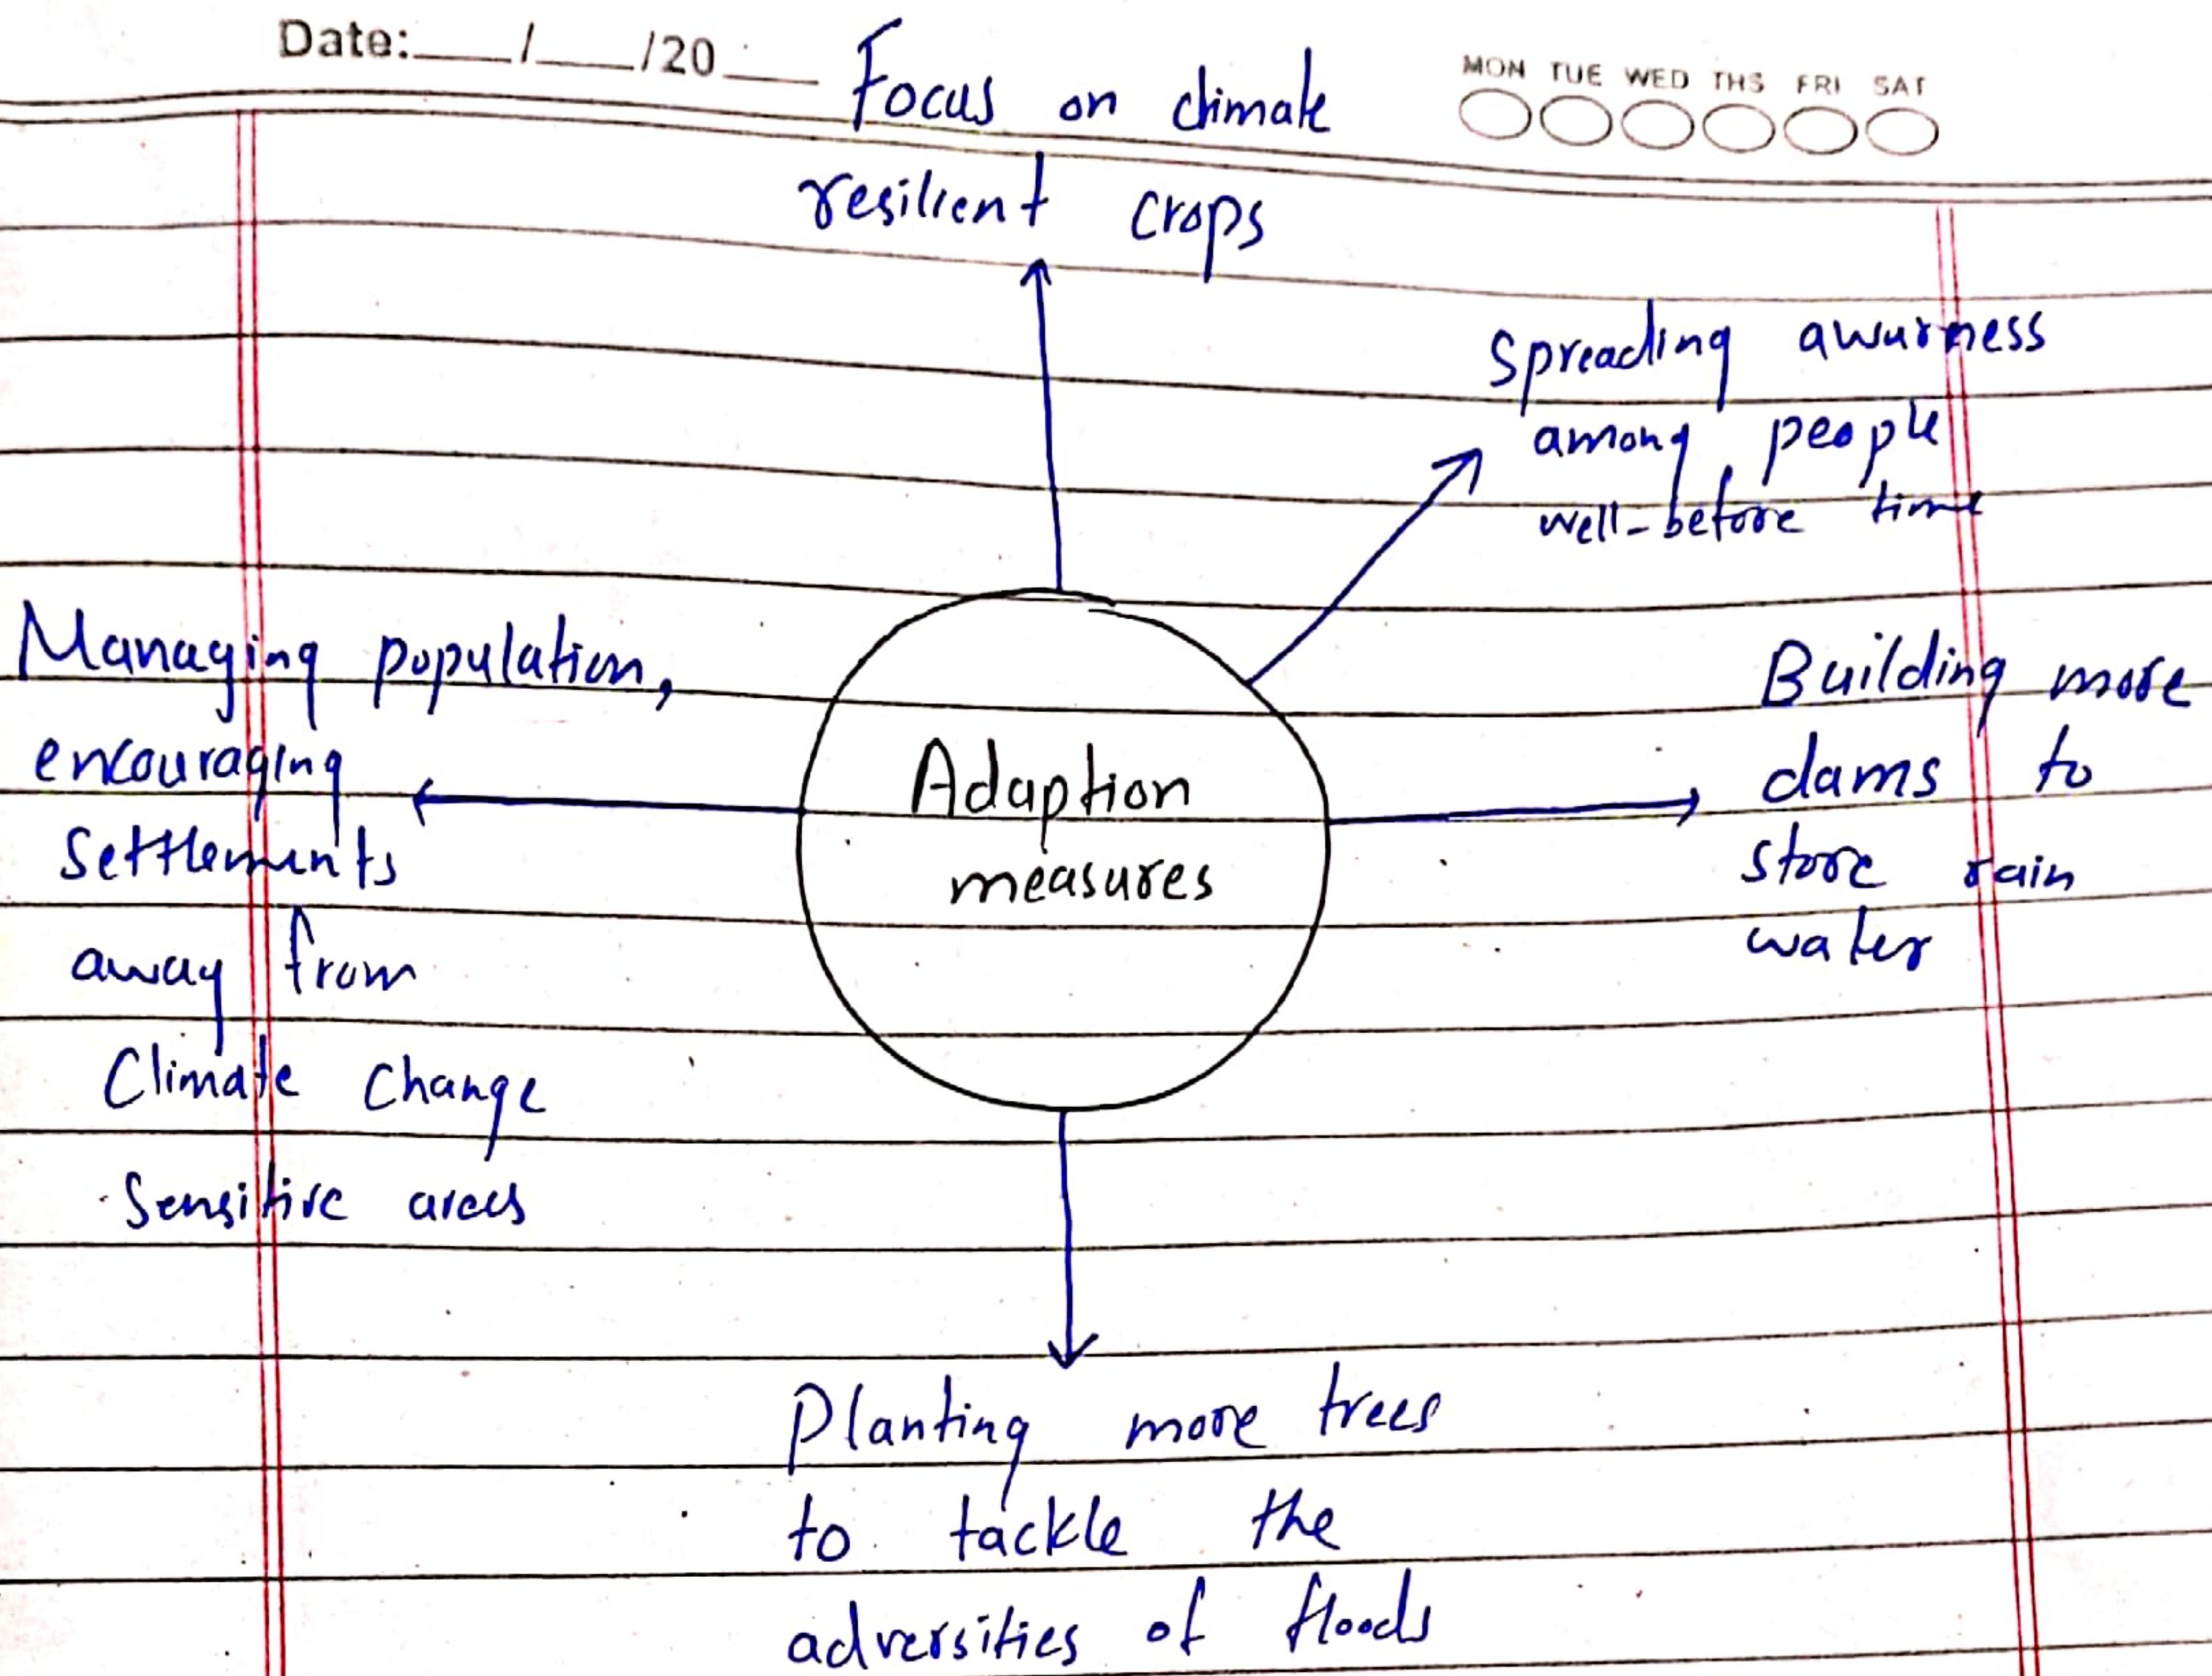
Date:___/___/20___

MON TUE WED THS FRI SAT

Focus on climate resilient crops

Spreading awarness among people well-before time

Managing population, encouraging settlements away from Climate Change Sensitive areas

Adaption measures

Building more dams to store rain water

Planting more trees to tackle the adversities of floods